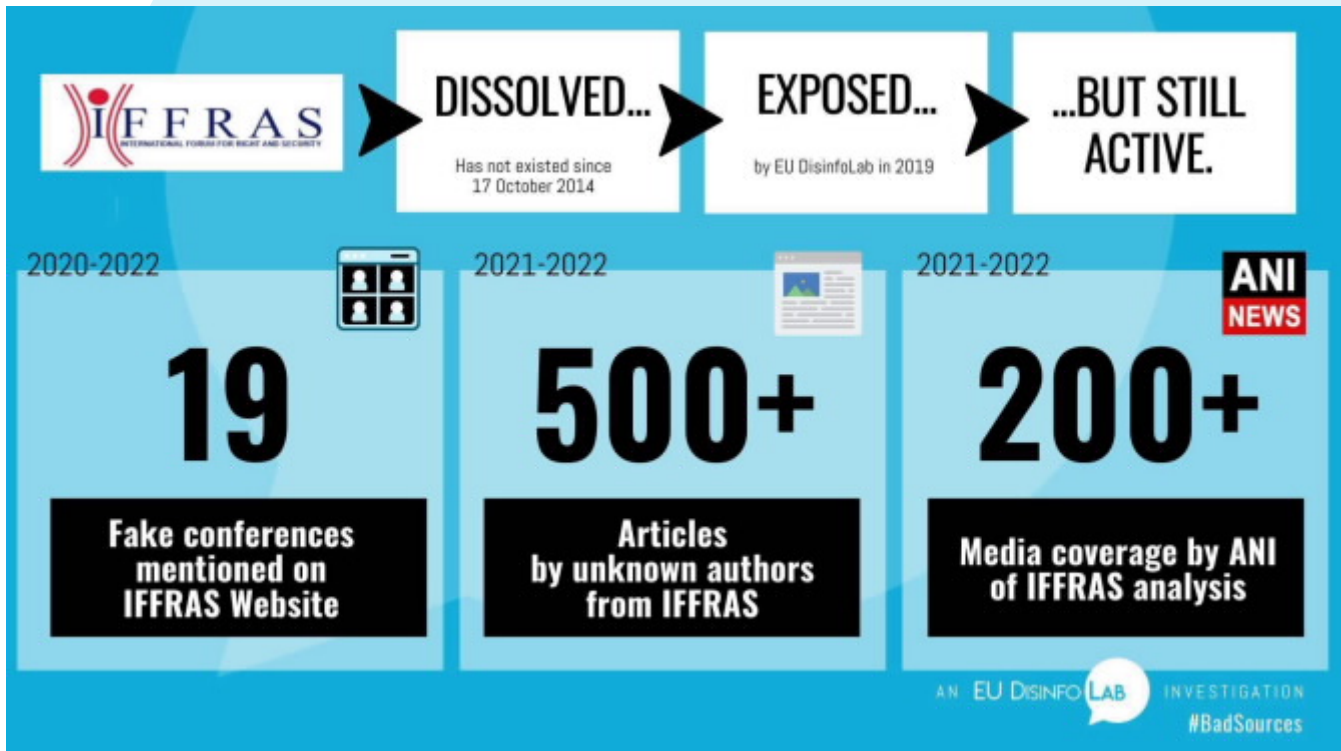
IFFRAS
INTERNATIONAL FORUM FOR RIGHT AND SECURITY

DISSOLVED...
Has not existed since 17 October 2014

EXPOSED...
by EU DisinfoLab in 2019

...BUT STILL ACTIVE.

2020-2022

19

Fake conferences mentioned on IFFRAS Website

2021-2022

500+

Articles by unknown authors from IFFRAS

2021-2022

ANI NEWS

200+

Media coverage by ANI of IFFRAS analysis

AN EU DISINFO LAB INVESTIGATION
#BadSources